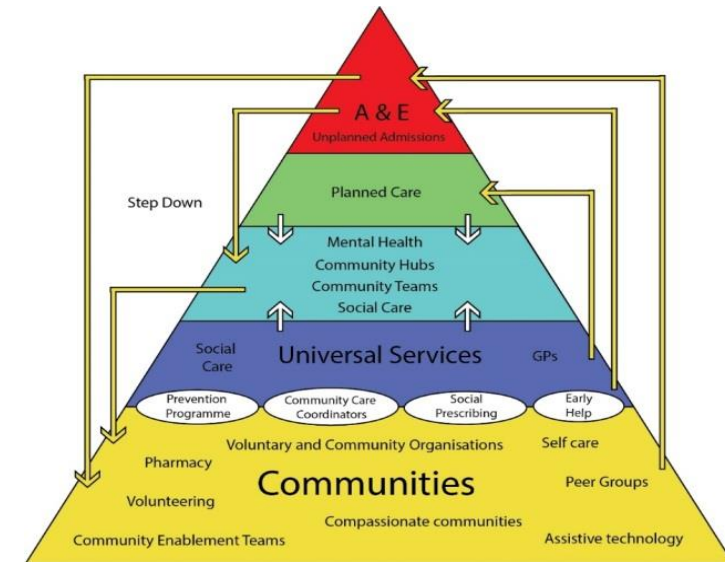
A & E
Unplanned Admissions

Step Down

Planned Care

Mental Health
Community Hubs
Community Teams
Social Care

Social Care

Universal Services

GPs

Prevention Programme

Community Care Coordinators

Social Prescribing

Early Help

Voluntary and Community Organisations

Self care

Pharmacy

Communities

Peer Groups

Volunteering

Compassionate communities

Community Enablement Teams

Assistive technology